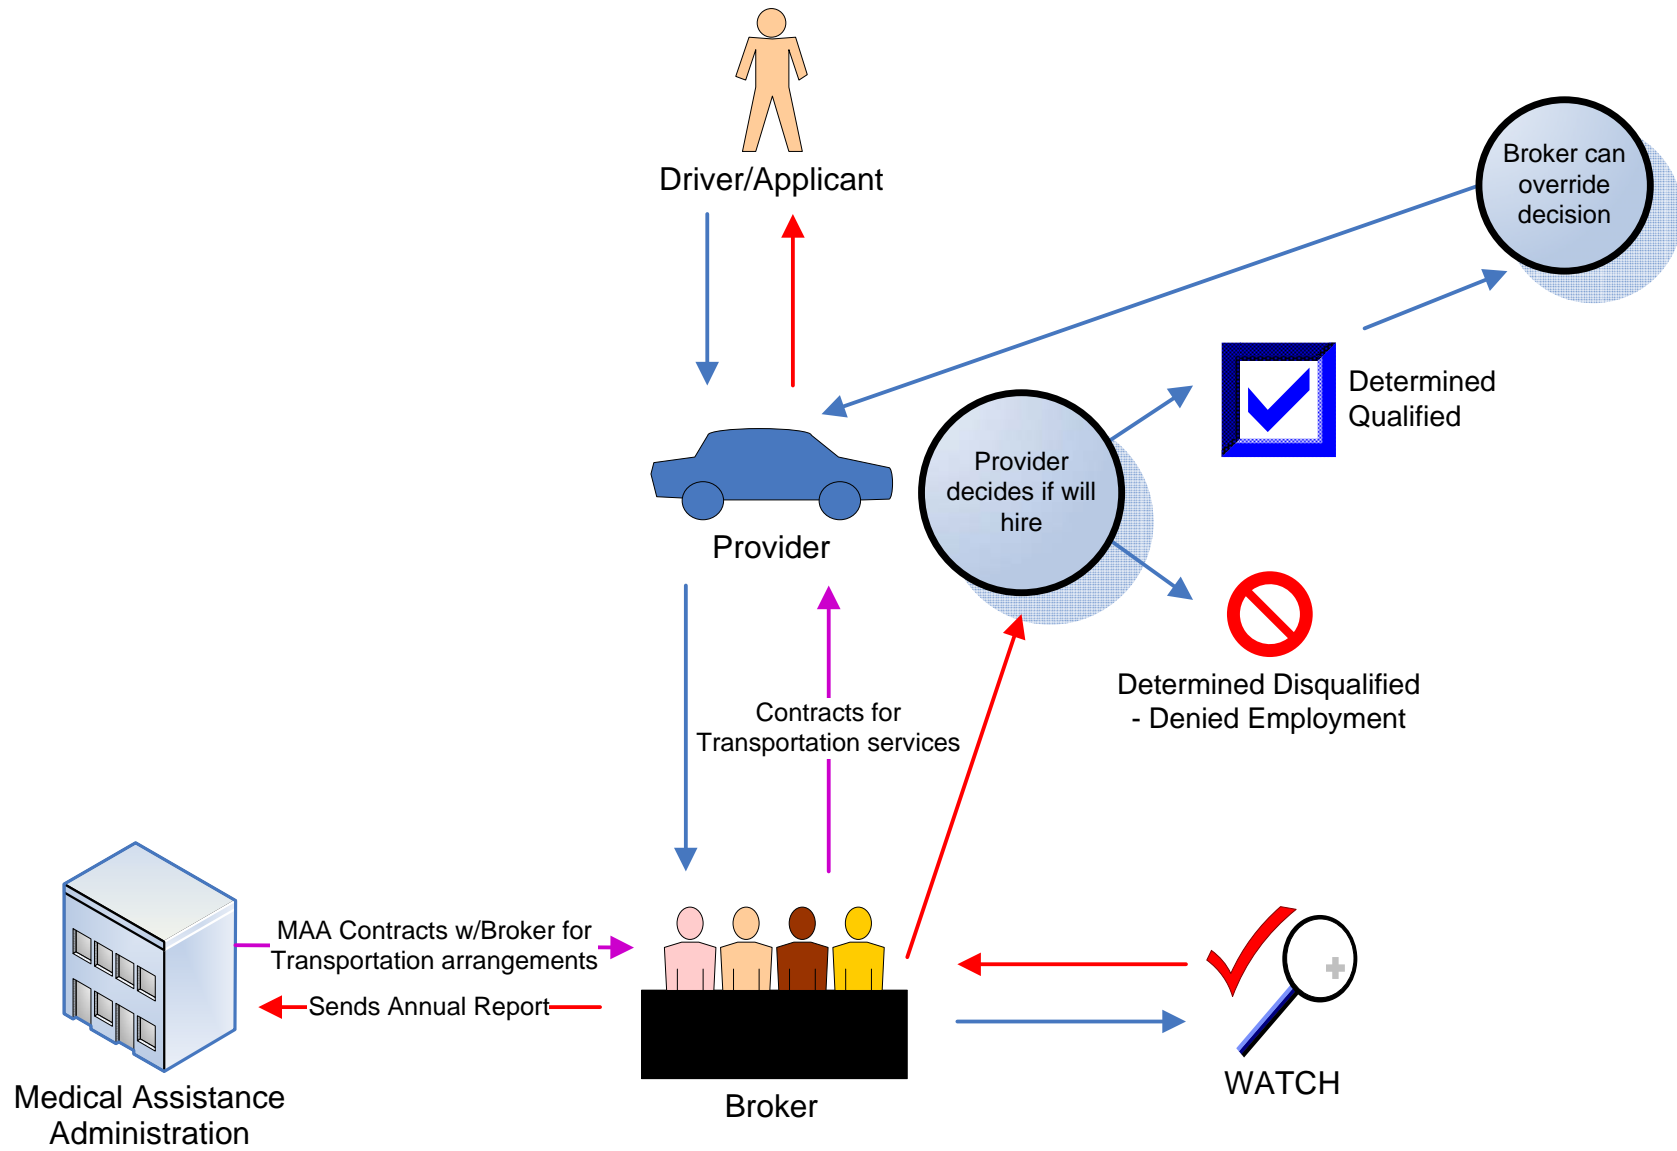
Driver/Applicant

Broker can override decision

Determined Qualified

Provider decides if will hire

Provider

Determined Disqualified - Denied Employment

Contracts for Transportation services

MAA Contracts w/Broker for Transportation arrangements

Sends Annual Report

Medical Assistance Administration

Broker

WATCH